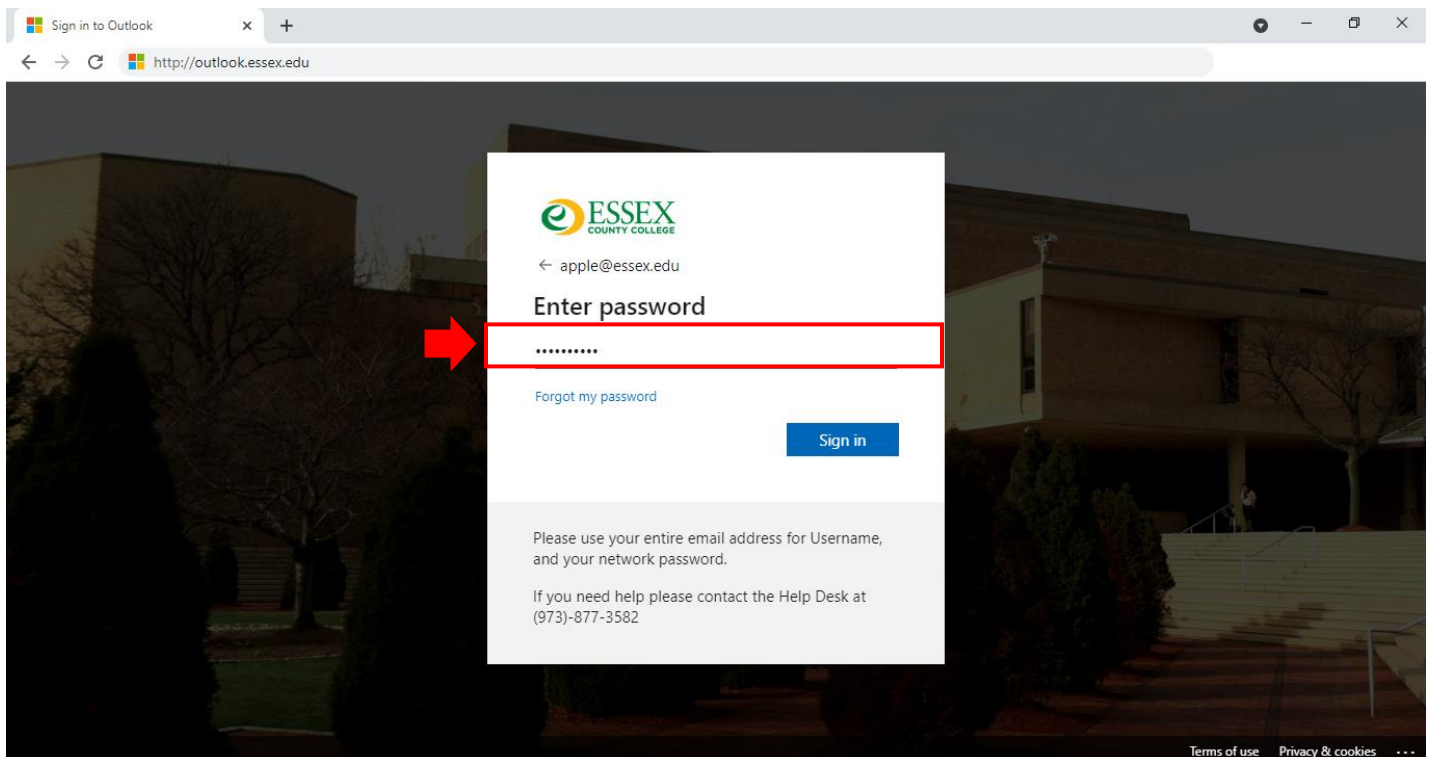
Sign in to Outlook × +

http://outlook.essex.edu

ESSEX
COUNTY COLLEGE

← apple@essex.edu

Enter password

••••••••••

Forgot my password

Sign in

Please use your entire email address for Username, and your network password.

If you need help please contact the Help Desk at (973)-877-3582

Terms of use Privacy & cookies ···